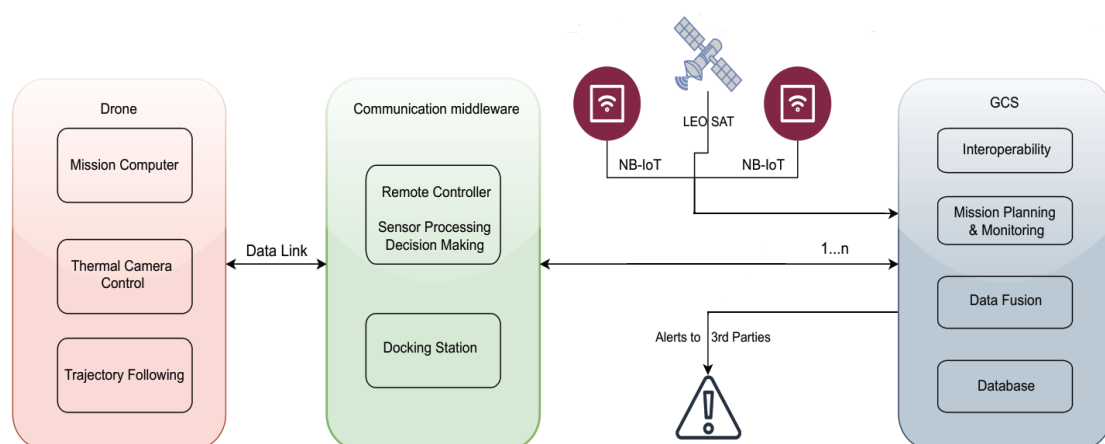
Drone

Mission Computer

Thermal Camera Control

Trajectory Following

Data Link

Communication middleware

Remote Controller

Sensor Processing Decision Making

Docking Station

LEO SAT

NB-IoT

NB-IoT

1...n

Alerts to 3rd Parties

GCS

Interoperability

Mission Planning & Monitoring

Data Fusion

Database